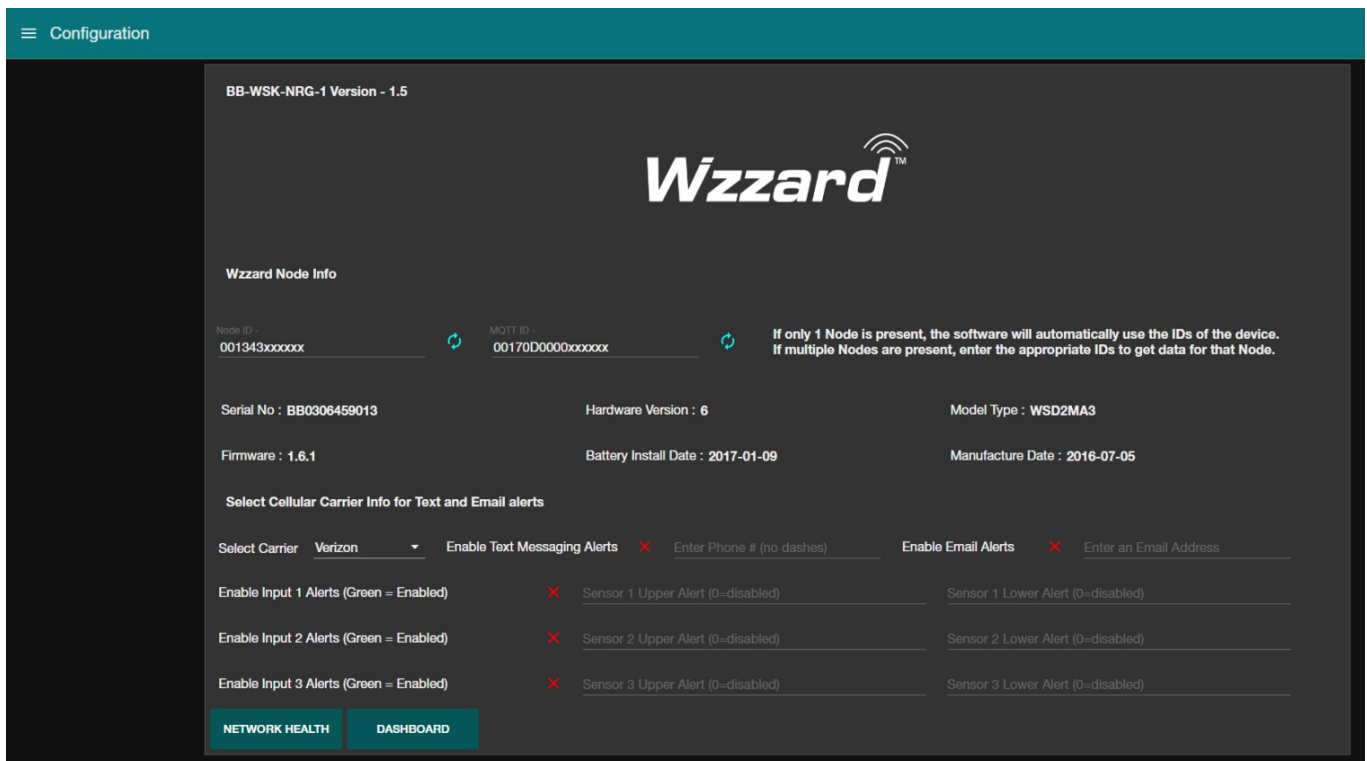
Configuration

BB-WSK-NRG-1 Version - 1.5

Wzzard™

Wzzard Node Info

Node ID -
001343xxxxxx

MQTT ID -
00170D0000xxxxxx

If only 1 Node is present, the software will automatically use the IDs of the device.
If multiple Nodes are present, enter the appropriate IDs to get data for that Node.

Serial No : BB0306459013

Hardware Version : 6

Model Type : WSD2MA3

Firmware : 1.6.1

Battery Install Date : 2017-01-09

Manufacture Date : 2016-07-05

Select Cellular Carrier Info for Text and Email alerts

Select Carrier Verizon

Enable Text Messaging Alerts

Enter Phone # (no dashes)

Enable Email Alerts

Enter an Email Address

Enable Input 1 Alerts (Green = Enabled)

Sensor 1 Upper Alert (0=disabled)

Sensor 1 Lower Alert (0=disabled)

Enable Input 2 Alerts (Green = Enabled)

Sensor 2 Upper Alert (0=disabled)

Sensor 2 Lower Alert (0=disabled)

Enable Input 3 Alerts (Green = Enabled)

Sensor 3 Upper Alert (0=disabled)

Sensor 3 Lower Alert (0=disabled)

NETWORK HEALTH

DASHBOARD